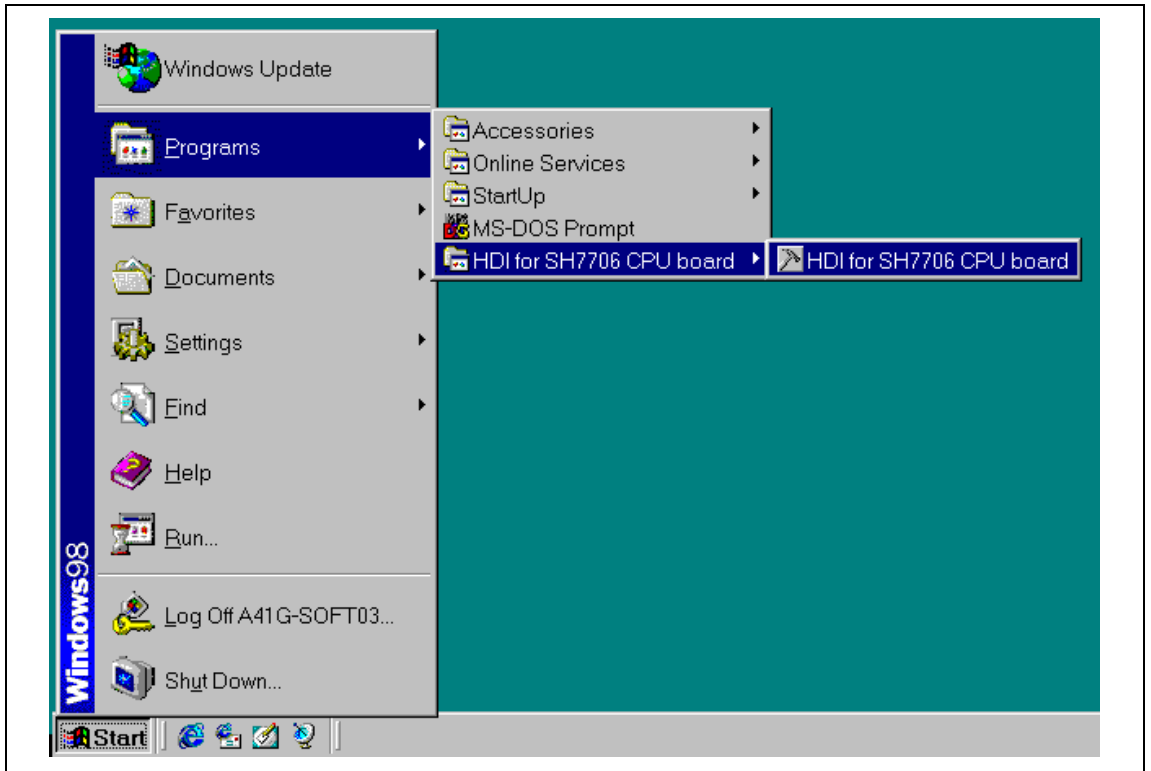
Windows Update

Programs

Favorites

Documents

Settings

Find

Help

Run...

Log Off A41G-SOFT03...

Shut Down...

Windows98

Accessories

Online Services

StartUp

MS-DOS Prompt

HDI for SH7706 CPU board

HDI for SH7706 CPU board

Start